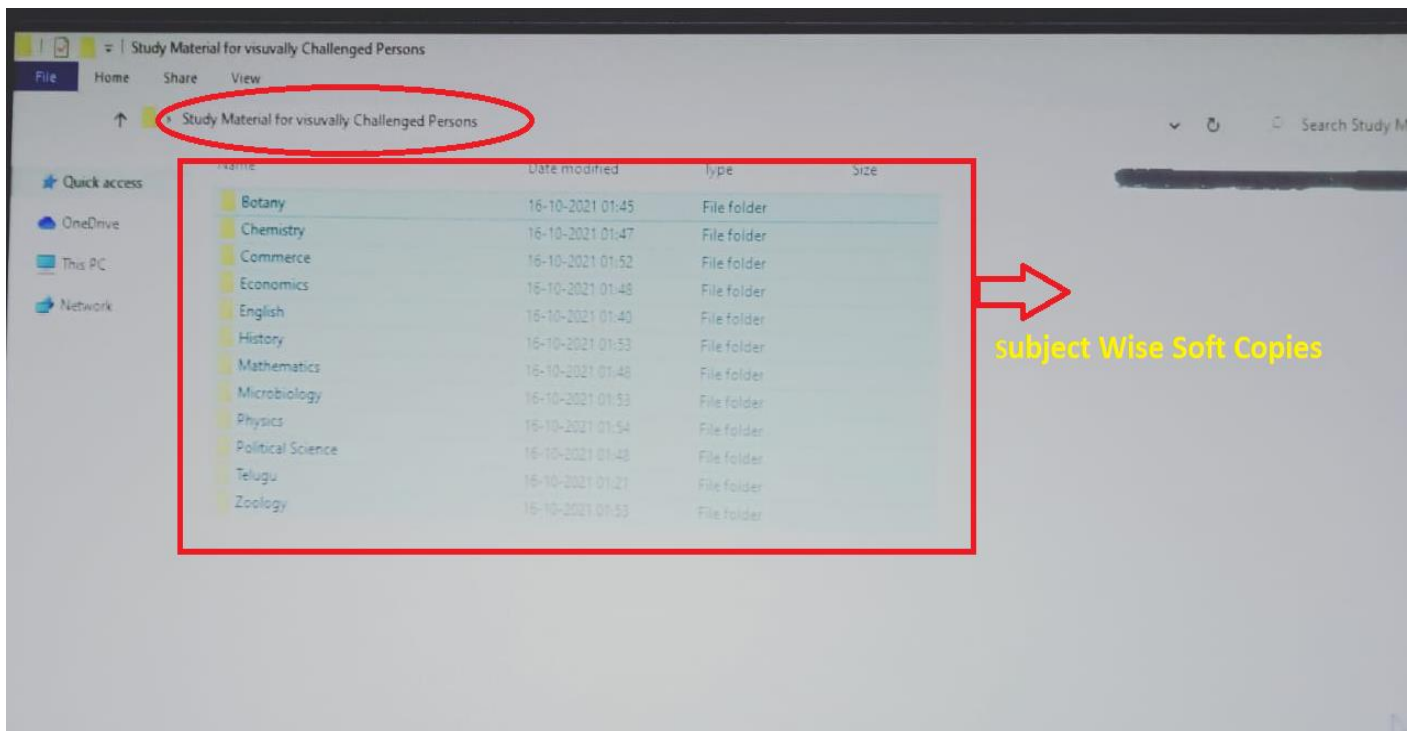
Study Material for visuvally Challenged Persons

File Home Share View

Study Material for visuvally Challenged Persons

Search Study M

Quick access
OneDrive
This PC
Network

| Name | Date modified | Type | Size |
|---|---|---|---|
| Botany | 16-10-2021 01:45 | File folder | |
| Chemistry | 16-10-2021 01:47 | File folder | |
| Commerce | 16-10-2021 01:52 | File folder | |
| Economics | 16-10-2021 01:48 | File folder | |
| English | 16-10-2021 01:40 | File folder | |
| History | 16-10-2021 01:53 | File folder | |
| Mathematics | 16-10-2021 01:48 | File folder | |
| Microbiology | 16-10-2021 01:53 | File folder | |
| Physics | 16-10-2021 01:54 | File folder | |
| Political Science | 16-10-2021 01:48 | File folder | |
| Telugu | 16-10-2021 01:21 | File folder | |
| Zoology | 16-10-2021 01:53 | File folder | |

subject Wise Soft Copies